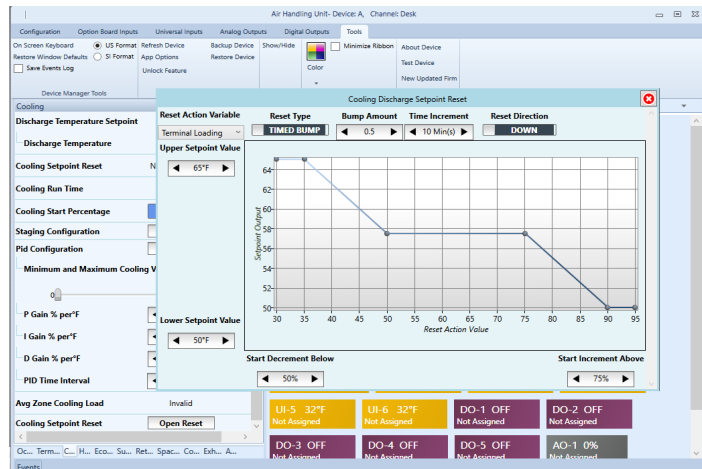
Air Handling Unit - Device: A, Channel: Desk

Configuration | Option Board Inputs | Universal Inputs | Analog Outputs | Digital Outputs | Tools

On Screen Keyboard
Restore Window Defaults
Save Events Log
US Format
SI Format
Refresh Device
App Options
Unlock Feature
Backup Device
Restore Device
Show/Hide
Color
Minimize Ribbon
About Device
Test Device
New Updated Firm
Device Manager Tools

Cooling
Discharge Temperature Setpoint
Discharge Temperature
Cooling Setpoint Reset
Cooling Run Time
Cooling Start Percentage
Staging Configuration
Pid Configuration
Minimum and Maximum Cooling V
0
P Gain % per°F
I Gain % per°F
D Gain % per°F
PID Time Interval
Avg Zone Cooling Load
Invalid
Cooling Setpoint Reset
Open Reset

Cooling Discharge Setpoint Reset

Reset Action Variable
Terminal Loading
Upper Setpoint Value
65°F
Lower Setpoint Value
50°F
Reset Type
TIMED BUMP
Bump Amount
0.5
Time Increment
10 Min(s)
Reset Direction
DOWN

Setpoint Output
64
62
60
58
56
54
52
50
30 35 40 45 50 55 60 65 70 75 80 85 90 95
Reset Action Value

Start Decrement Below
50%
Start Increment Above
75%

UI-5 32°F Not Assigned
UI-6 32°F Not Assigned
DO-1 OFF Not Assigned
DO-2 OFF Not Assigned
DO-3 OFF Not Assigned
DO-4 OFF Not Assigned
DO-5 OFF Not Assigned
AO-1 0% Not Assigned

Oc... Term... C... H... Eco... Su... Ret... Spac... Co... Exh... A...
Events